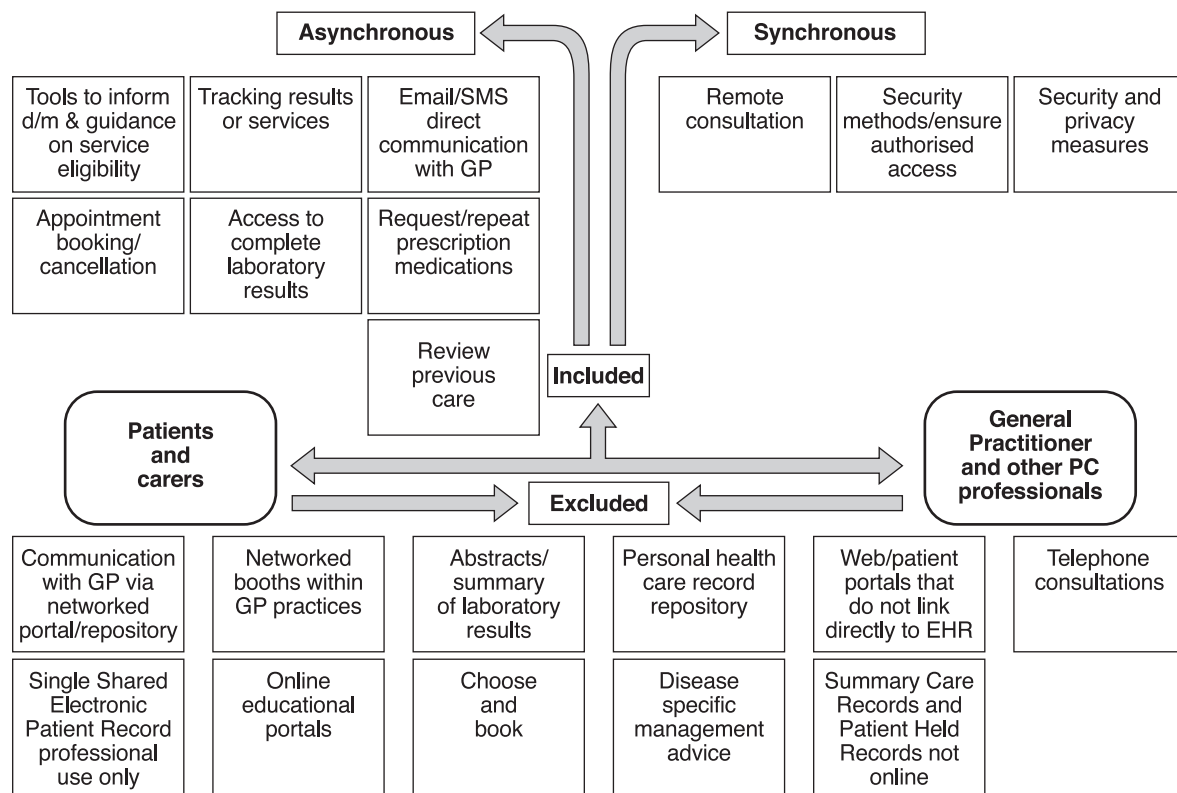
Asynchronous

Synchronous

Tools to inform d/m & guidance on service eligibility

Tracking results or services

Email/SMS direct communication with GP

Remote consultation

Security methods/ensure authorised access

Security and privacy measures

Appointment booking/ cancellation

Access to complete laboratory results

Request/repeat prescription medications

Review previous care

Included

Patients and carers

General Practitioner and other PC professionals

Excluded

Communication with GP via networked portal/repository

Networked booths within GP practices

Abstracts/ summary of laboratory results

Personal health care record repository

Web/patient portals that do not link directly to EHR

Telephone consultations

Single Shared Electronic Patient Record professional use only

Online educational portals

Choose and book

Disease specific management advice

Summary Care Records and Patient Held Records not online